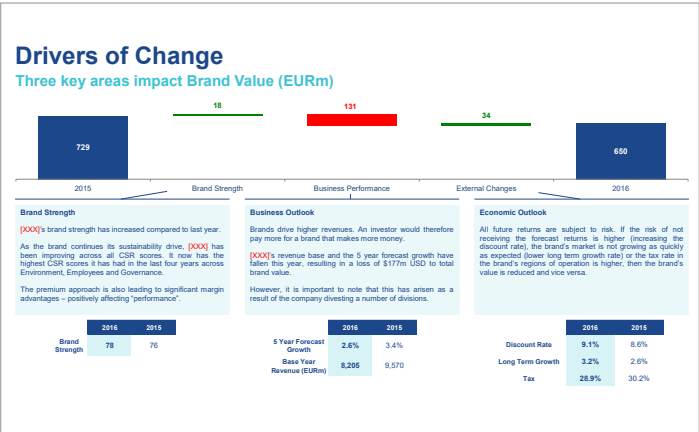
Drivers of Change

Three key areas impact Brand Value (EURm)

729

18

131

34

650

2015

Brand Strength

Business Performance

External Changes

2016

Brand Strength

[XXX]'s brand strength has increased compared to last year.

As the brand continues its sustainability drive, [XXX] has been improving across all CSR scores. It now has the highest CSR scores it has had in the last four years across Environment, Employees and Governance.

The premium approach is also leading to significant margin advantages – positively affecting "performance".

| | 2016 | 2015 |
|---|---|---|
| Brand Strength | 78 | 76 |

Business Outlook

Brands drive higher revenues. An investor would therefore pay more for a brand that makes more money.

[XXX]'s revenue base and the 5 year forecast growth have fallen this year, resulting in a loss of $177m USD to total brand value.

However, it is important to note that this has arisen as a result of the company divesting a number of divisions.

| | 2016 | 2015 |
|---|---|---|
| 5 Year Forecast Growth | 2.6% | 3.4% |
| Base Year Revenue (EURm) | 8,205 | 9,570 |

Economic Outlook

All future returns are subject to risk. If the risk of not receiving the forecast returns is higher (increasing the discount rate), the brand's market is not growing as quickly as expected (lower long term growth rate) or the tax rate in the brand's regions of operation is higher, then the brand's value is reduced and vice versa.

| | 2016 | 2015 |
|---|---|---|
| Discount Rate | 9.1% | 8.6% |
| Long Term Growth | 3.2% | 2.6% |
| Tax | 28.9% | 30.2% |